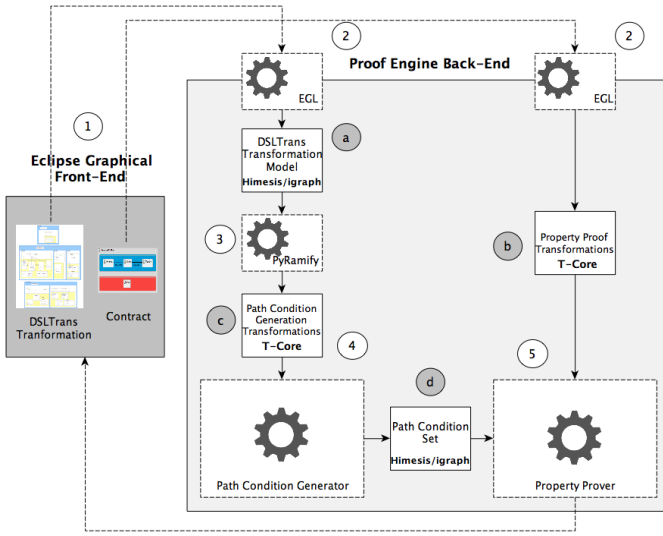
2

2

Proof Engine Back-End

EGL

EGL

1

Eclipse Graphical Front-End

a

DSLTrans Transformation Model
Himesis/igraph

3

PyRamify

b

Property Proof Transformations
T-Core

c

Path Condition Generation Transformations
T-Core

4

5

DSLTrans Tranformation

Contract

d

Path Condition Set
Himesis/igraph

Path Condition Generator

Property Prover